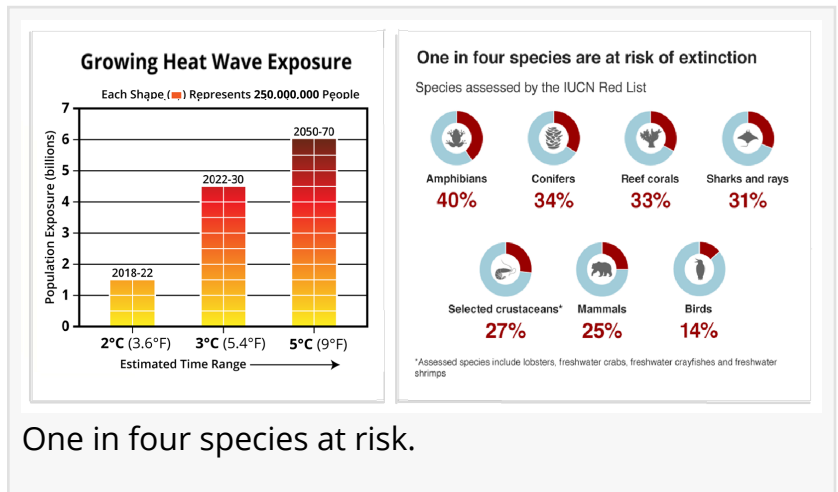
Growing Heat Wave Exposure

Each Shape ( ) Represents 250,000,000 People

| Estimated Time Range | Population Exposure (billions) |
|---|---|
| 2°C (3.6°F) — 2018-22 | 1.5 |
| 3°C (5.4°F) — 2022-30 | 4.5 |
| 5°C (9°F) — 2050-70 | 6 |

Population Exposure (billions): 0, 1, 2, 3, 4, 5, 6, 7

Estimated Time Range

One in four species are at risk of extinction

Species assessed by the IUCN Red List

| Species | At risk |
|---|---|
| Amphibians | 40% |
| Conifers | 34% |
| Reef corals | 33% |
| Sharks and rays | 31% |
| Selected crustaceans* | 27% |
| Mammals | 25% |
| Birds | 14% |

*Assessed species include lobsters, freshwater crabs, freshwater crayfishes and freshwater shrimps

One in four species at risk.